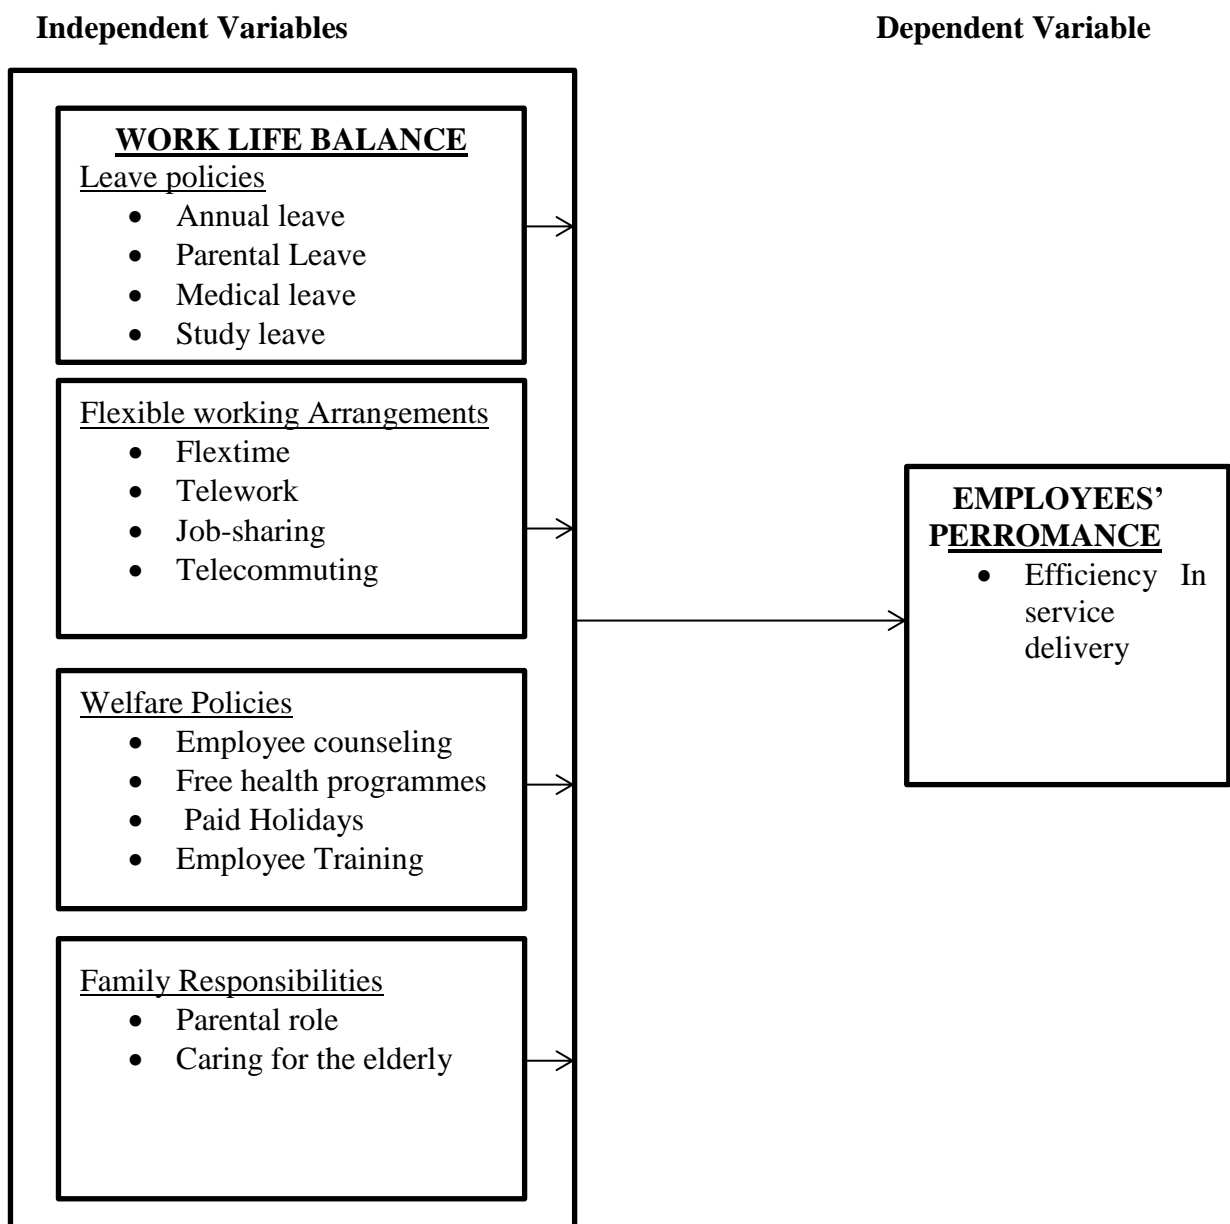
Independent Variables

Dependent Variable

WORK LIFE BALANCE

Leave policies

- Annual leave
- Parental Leave
- Medical leave
- Study leave

Flexible working Arrangements

- Flextime
- Telework
- Job-sharing
- Telecommuting

Welfare Policies

- Employee counseling
- Free health programmes
- Paid Holidays
- Employee Training

Family Responsibilities

- Parental role
- Caring for the elderly

EMPLOYEES' PERROMANCE

- Efficiency In service delivery